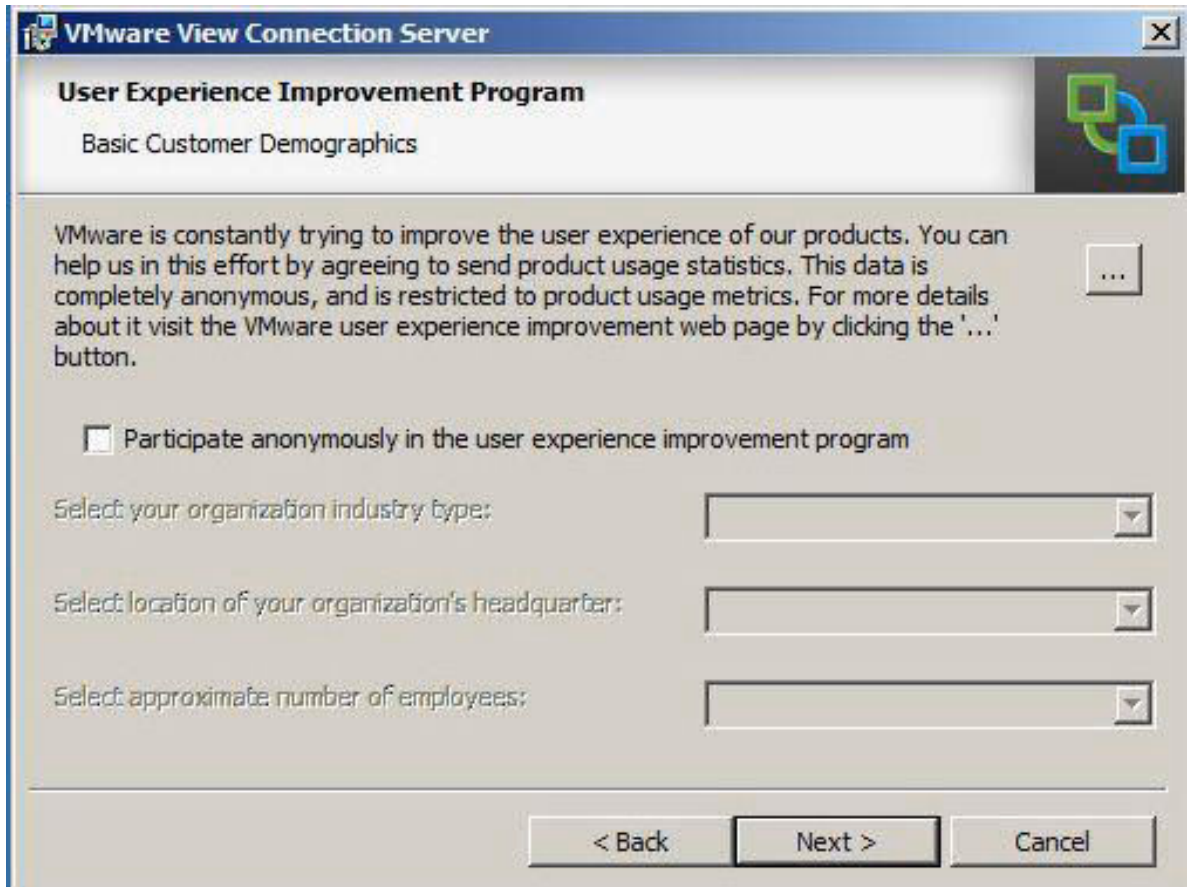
VMware View Connection Server

User Experience Improvement Program

Basic Customer Demographics

VMware is constantly trying to improve the user experience of our products. You can help us in this effort by agreeing to send product usage statistics. This data is completely anonymous, and is restricted to product usage metrics. For more details about it visit the VMware user experience improvement web page by clicking the '...' button.

...

Participate anonymously in the user experience improvement program

Select your organization industry type:

Select location of your organization's headquarter:

Select approximate number of employees:

< Back

Next >

Cancel